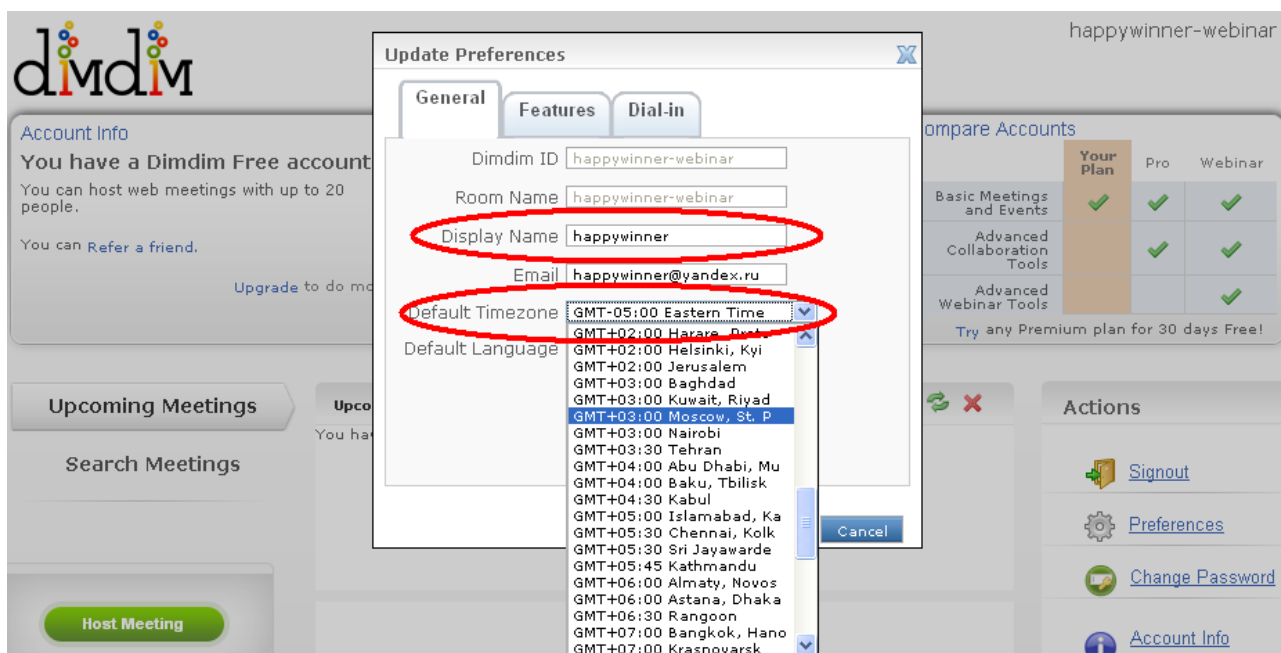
dimdim

happywinner-webinar

Account Info
You have a Dimdim Free account
You can host web meetings with up to 20 people.

You can Refer a friend.

Upgrade to do mo

Compare Accounts

| | Your Plan | Pro | Webinar |
|---|---|---|---|
| Basic Meetings and Events | ✔ | ✔ | ✔ |
| Advanced Collaboration Tools | | ✔ | ✔ |
| Advanced Webinar Tools | | | ✔ |

Try any Premium plan for 30 days Free!

Update Preferences

General | Features | Dial-in

Dimdim ID happywinner-webinar
Room Name happywinner-webinar
Display Name happywinner
Email happywinner@yandex.ru
Default Timezone GMT-05:00 Eastern Time
Default Language

GMT+02:00 Harare, Pret
GMT+02:00 Helsinki, Kyi
GMT+02:00 Jerusalem
GMT+03:00 Baghdad
GMT+03:00 Kuwait, Riyad
GMT+03:00 Moscow, St. P
GMT+03:00 Nairobi
GMT+03:30 Tehran
GMT+04:00 Abu Dhabi, Mu
GMT+04:00 Baku, Tbilisk
GMT+04:30 Kabul
GMT+05:00 Islamabad, Ka
GMT+05:30 Chennai, Kolk
GMT+05:30 Sri Jayawarde
GMT+05:45 Kathmandu
GMT+06:00 Almaty, Novos
GMT+06:00 Astana, Dhaka
GMT+06:30 Rangoon
GMT+07:00 Bangkok, Hano
GMT+07:00 Krasnoyarsk

Cancel

Upcoming Meetings
Search Meetings

Upco
You hav

Host Meeting

Actions
Signout
Preferences
Change Password
Account Info